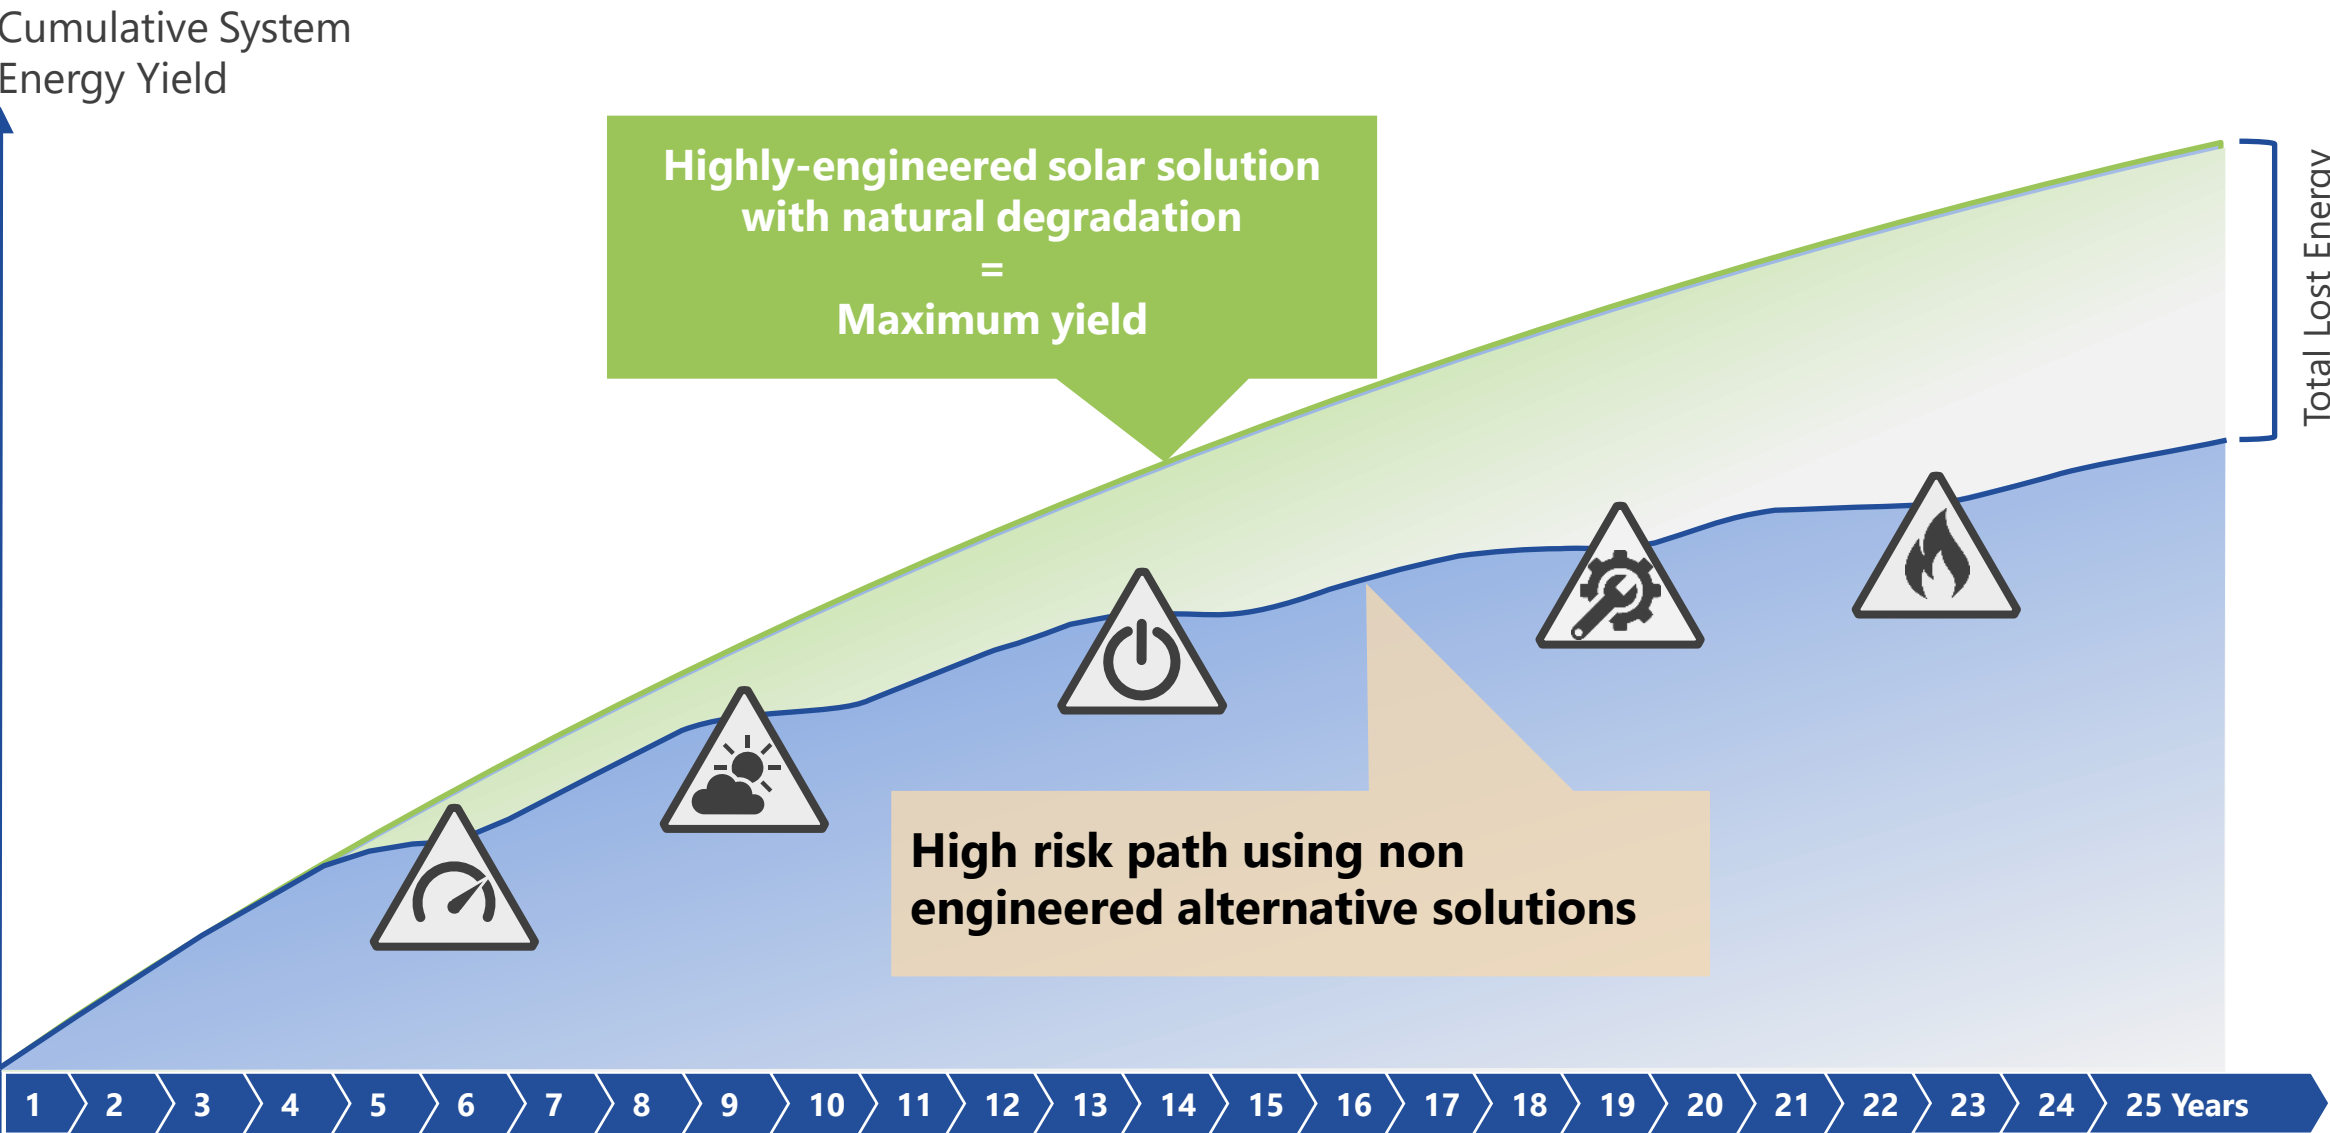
Cumulative System Energy Yield

Highly-engineered solar solution with natural degradation
=
Maximum yield

Total Lost Energy

High risk path using non engineered alternative solutions

1 2 3 4 5 6 7 8 9 10 11 12 13 14 15 16 17 18 19 20 21 22 23 24 25 Years